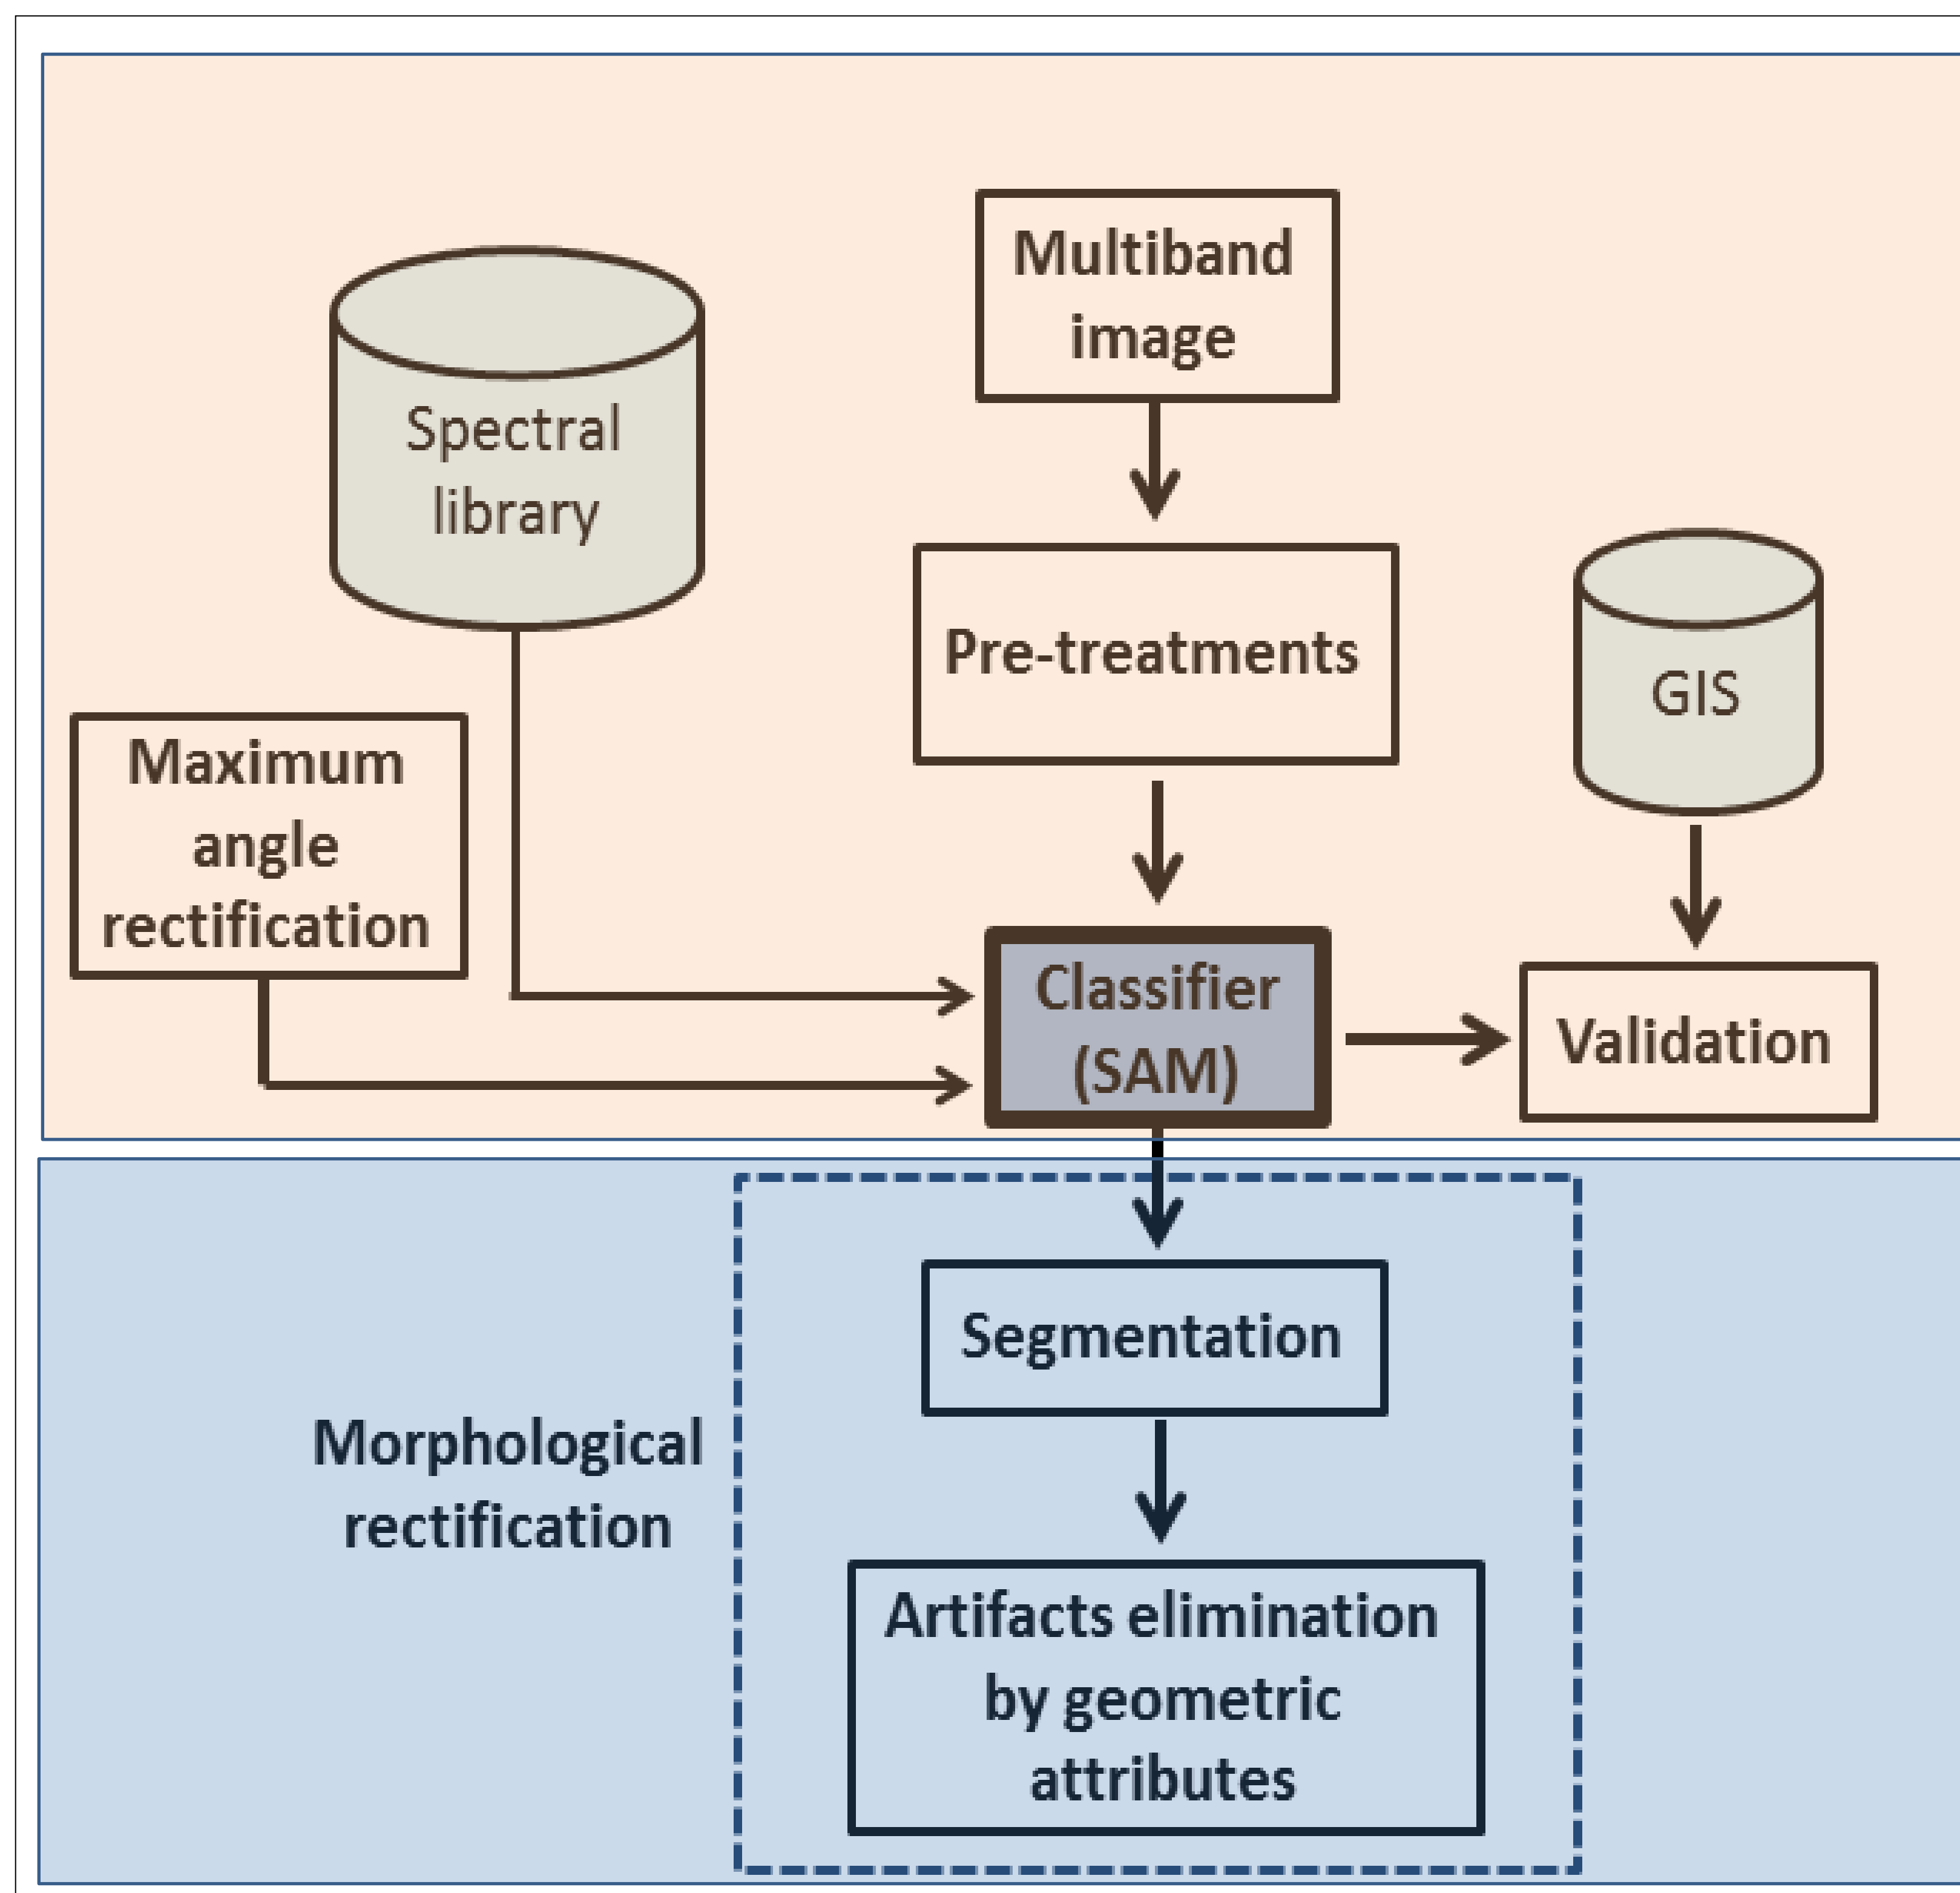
Multiband image

Spectral library

Pre-treatments

GIS

Maximum angle rectification

Classifier (SAM)

Validation

Segmentation

Morphological rectification

Artifacts elimination by geometric attributes